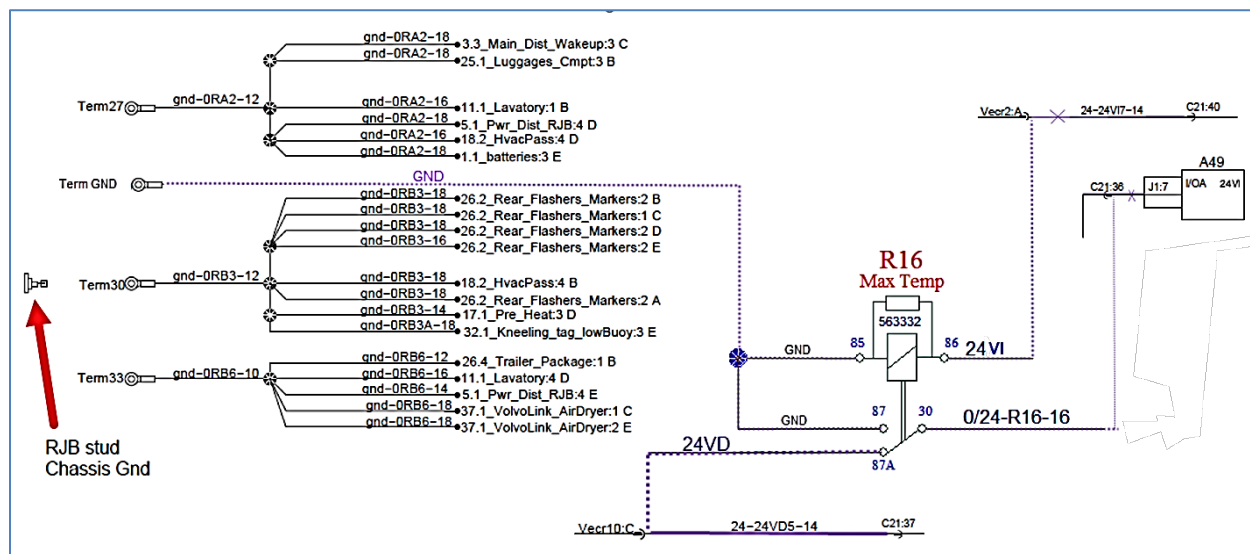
gnd-0RA2-18 3.3_Main_Dist_Wakeup:3 C
gnd-0RA2-18 25.1_Luggages_Cmpt:3 B

Term27 gnd-0RA2-12
gnd-0RA2-16 11.1_Lavatory:1 B
gnd-0RA2-18 5.1_Pwr_Dist_RJB:4 D
gnd-0RA2-16 18.2_HvacPass:4 D
gnd-0RA2-18 1.1_batteries:3 E

Term GND
GND

gnd-0RB3-18 26.2_Rear_Flashers_Markers:2 B
gnd-0RB3-18 26.2_Rear_Flashers_Markers:1 C
gnd-0RB3-18 26.2_Rear_Flashers_Markers:2 D
gnd-0RB3-16 26.2_Rear_Flashers_Markers:2 E

Term30 gnd-0RB3-12
gnd-0RB3-18 18.2_HvacPass:4 B
gnd-0RB3-18 26.2_Rear_Flashers_Markers:2 A
gnd-0RB3-14 17.1_Pre_Heat:3 D
gnd-0RB3A-18 32.1_Kneeling_tag_lowBuoy:3 E

Term33 gnd-0RB6-10
gnd-0RB6-12 26.4_Trailer_Package:1 B
gnd-0RB6-16 11.1_Lavatory:4 D
gnd-0RB6-14 5.1_Pwr_Dist_RJB:4 E
gnd-0RB6-18 37.1_VolvoLink_AirDryer:1 C
gnd-0RB6-18 37.1_VolvoLink_AirDryer:2 E

RJB stud
Chassis Gnd

Vecr2:A 24-24VI7-14 C21:40

A49
C21:36 J1:7 I/OA 24VI

R16
Max Temp
563332
GND 85 86 24VI
GND 87 30 0/24-R16-16
24VD
87A

Vecr10:C 24-24VD5-14 C21:37